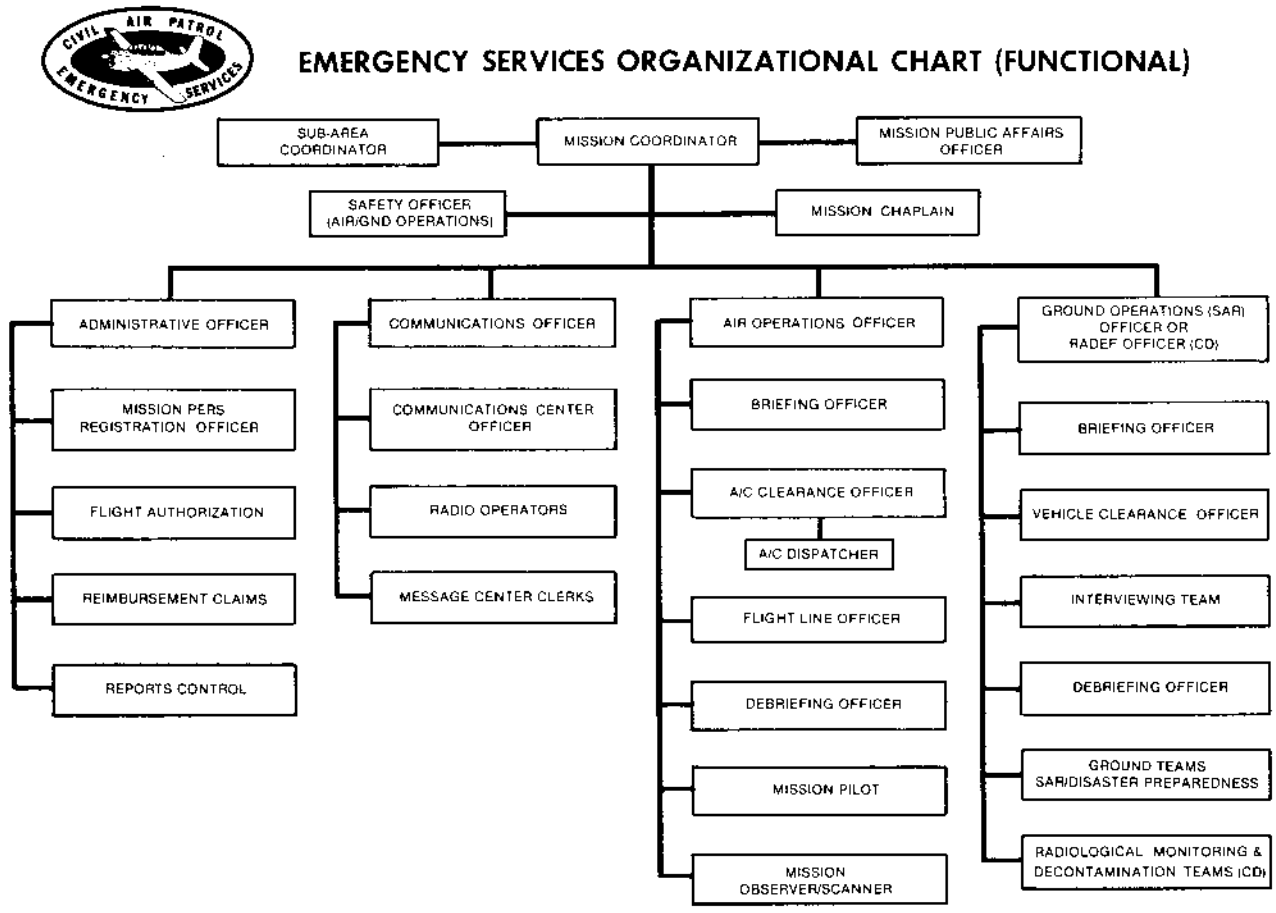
CIVIL AIR PATROL EMERGENCY SERVICES

EMERGENCY SERVICES ORGANIZATIONAL CHART (FUNCTIONAL)

SUB-AREA COORDINATOR

MISSION COORDINATOR

MISSION PUBLIC AFFAIRS OFFICER

SAFETY OFFICER (AIR/GND OPERATIONS)

MISSION CHAPLAIN

ADMINISTRATIVE OFFICER

MISSION PERS REGISTRATION OFFICER

FLIGHT AUTHORIZATION

REIMBURSEMENT CLAIMS

REPORTS CONTROL

COMMUNICATIONS OFFICER

COMMUNICATIONS CENTER OFFICER

RADIO OPERATORS

MESSAGE CENTER CLERKS

AIR OPERATIONS OFFICER

BRIEFING OFFICER

A/C CLEARANCE OFFICER

A/C DISPATCHER

FLIGHT LINE OFFICER

DEBRIEFING OFFICER

MISSION PILOT

MISSION OBSERVER/SCANNER

GROUND OPERATIONS (SAR) OFFICER OR RADEF OFFICER (CD)

BRIEFING OFFICER

VEHICLE CLEARANCE OFFICER

INTERVIEWING TEAM

DEBRIEFING OFFICER

GROUND TEAMS SAR/DISASTER PREPAREDNESS

RADIOLOGICAL MONITORING & DECONTAMINATION TEAMS (CD)